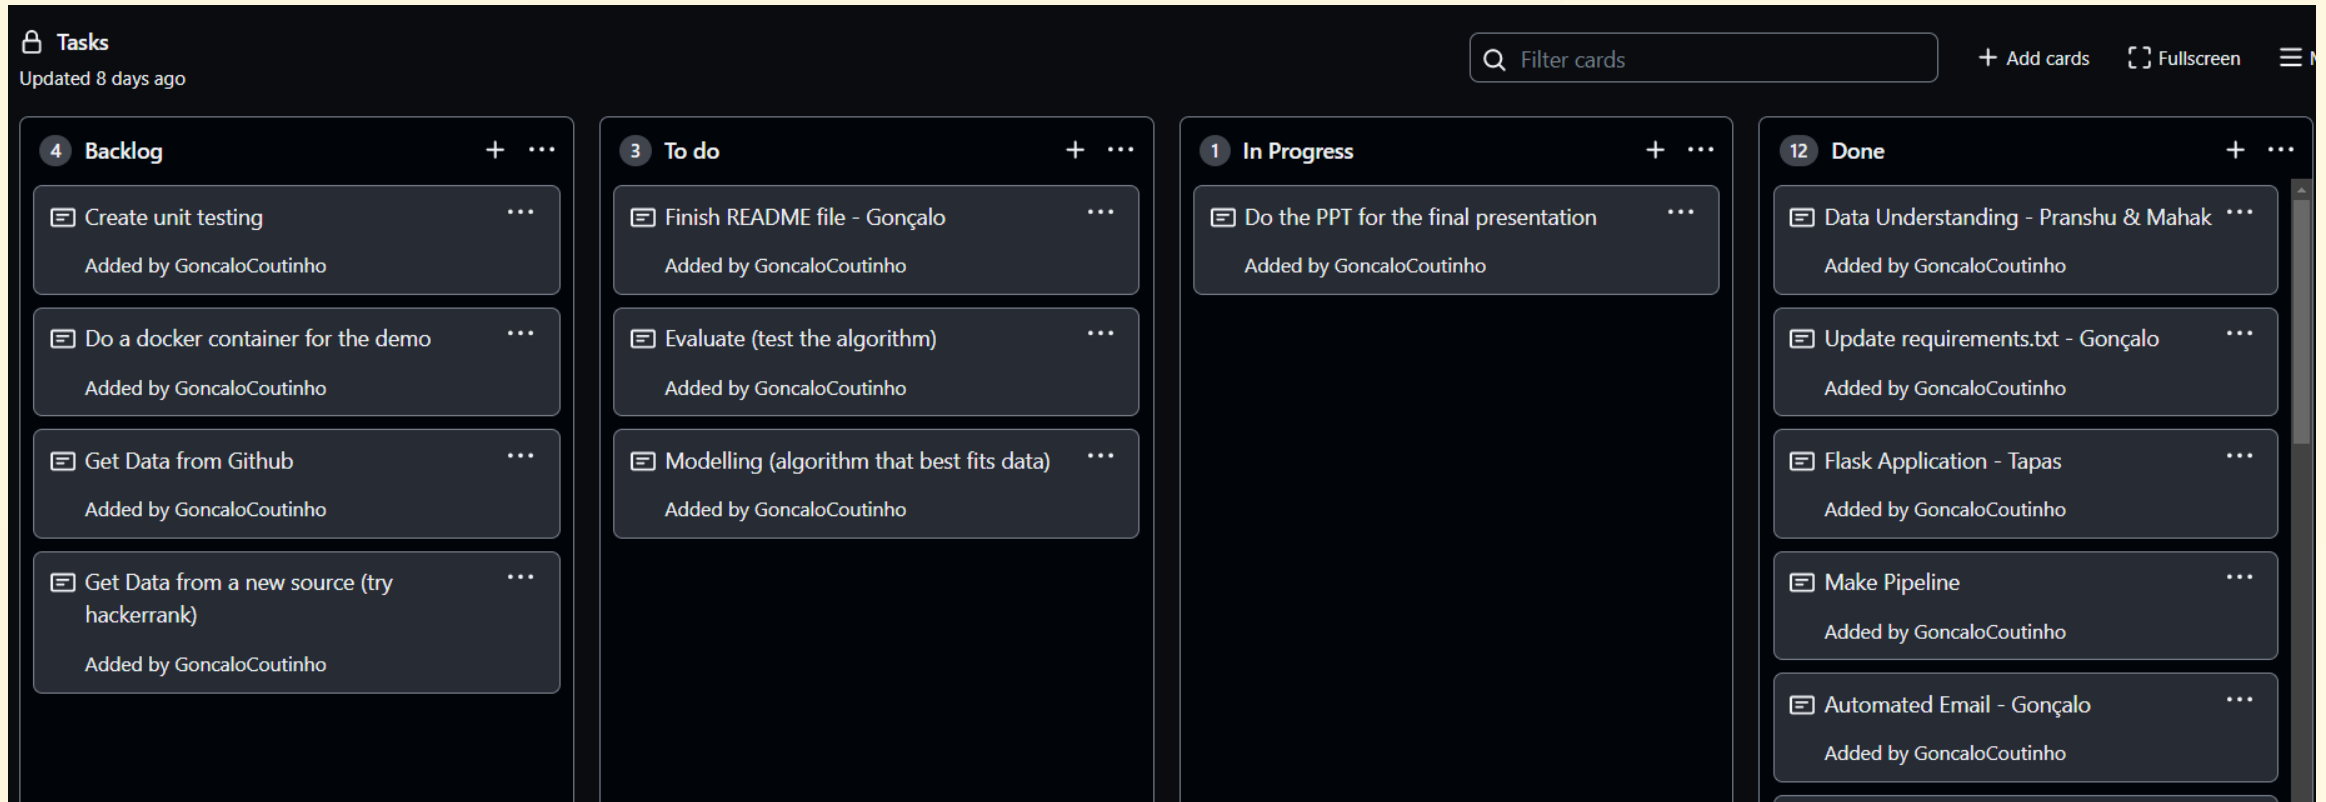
Tasks
Updated 8 days ago

Filter cards

+ Add cards
Fullscreen

4 Backlog
+ ···

Create unit testing
Added by GoncaloCoutinho

Do a docker container for the demo
Added by GoncaloCoutinho

Get Data from Github
Added by GoncaloCoutinho

Get Data from a new source (try hackerrank)
Added by GoncaloCoutinho

3 To do
+ ···

Finish README file - Gonçalo
Added by GoncaloCoutinho

Evaluate (test the algorithm)
Added by GoncaloCoutinho

Modelling (algorithm that best fits data)
Added by GoncaloCoutinho

1 In Progress
+ ···

Do the PPT for the final presentation
Added by GoncaloCoutinho

12 Done
+ ···

Data Understanding - Pranshu & Mahak
Added by GoncaloCoutinho

Update requirements.txt - Gonçalo
Added by GoncaloCoutinho

Flask Application - Tapas
Added by GoncaloCoutinho

Make Pipeline
Added by GoncaloCoutinho

Automated Email - Gonçalo
Added by GoncaloCoutinho